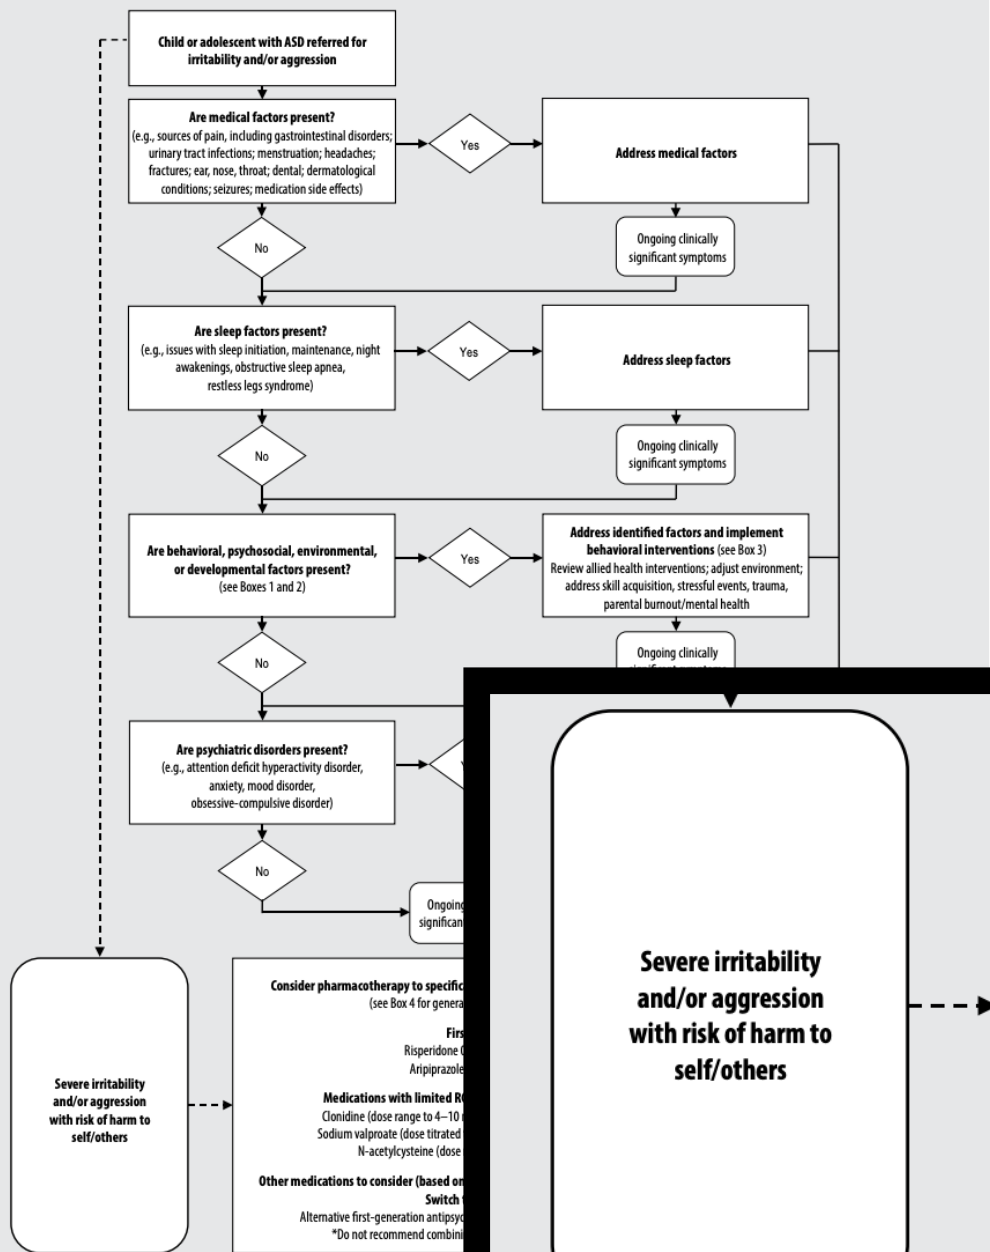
Child or adolescent with ASD referred for irritability and/or aggression

Are medical factors present?
(e.g., sources of pain, including gastrointestinal disorders; urinary tract infections; menstruation; headaches; fractures; ear, nose, throat; dental; dermatological conditions; seizures; medication side effects)

Yes

Address medical factors

No

Ongoing clinically significant symptoms

Are sleep factors present?
(e.g., issues with sleep initiation, maintenance, night awakenings, obstructive sleep apnea, restless legs syndrome)

Yes

Address sleep factors

No

Ongoing clinically significant symptoms

Are behavioral, psychosocial, environmental, or developmental factors present?
(see Boxes 1 and 2)

Yes

Address identified factors and implement behavioral interventions (see Box 3)
Review allied health interventions; adjust environment; address skill acquisition, stressful events, trauma, parental burnout/mental health

No

Ongoing clinically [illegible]

Are psychiatric disorders present?
(e.g., attention deficit hyperactivity disorder, anxiety, mood disorder, obsessive-compulsive disorder)

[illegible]

No

Ongoing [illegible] significan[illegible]

Severe irritability and/or aggression with risk of harm to self/others

Consider pharmacotherapy to specific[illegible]
(see Box 4 for genera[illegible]

First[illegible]
Risperidone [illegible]
Aripiprazole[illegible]

Medications with limited R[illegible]
Clonidine (dose range to 4–10 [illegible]
Sodium valproate (dose titrated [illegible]
N-acetylcysteine (dose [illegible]

Other medications to consider (based on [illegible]
Switch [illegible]
Alternative first-generation antipsyc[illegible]
*Do not recommend combini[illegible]

Severe irritability and/or aggression with risk of harm to self/others